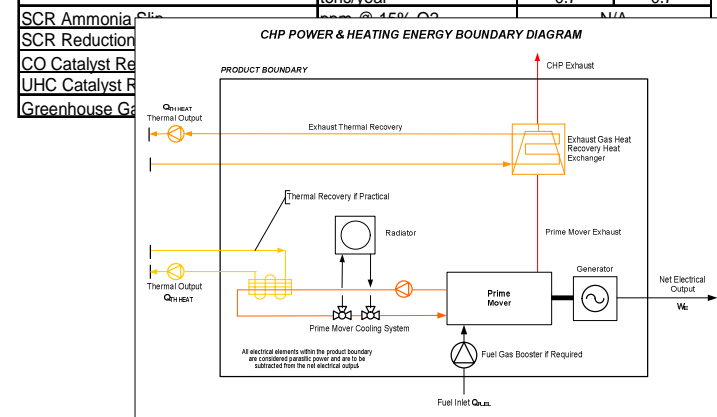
| SCR Ammonia Slip | ppm @ 15% O2 | N/A |
|---|---|---|
| SCR Reduction | | |
| CO Catalyst Re | | |
| UHC Catalyst R | | |
| Greenhouse Ga | | |

CHP POWER & HEATING ENERGY BOUNDARY DIAGRAM

PRODUCT BOUNDARY

CHP Exhaust

$Q_{TH\ HEAT}$
Thermal Output

Exhaust Thermal Recovery

Exhaust Gas Heat Recovery Heat Exchanger

Thermal Recovery if Practical

Radiator

Prime Mover Exhaust

Generator

Thermal Output
$Q_{TH\ HEAT}$

Prime Mover

Net Electrical Output
$W_{E}$

Prime Mover Cooling System

All electrical elements within the product boundary are considered parasitic power and are to be subtracted from the net electrical output.

Fuel Gas Booster if Required

Fuel Inlet $Q_{FUEL}$